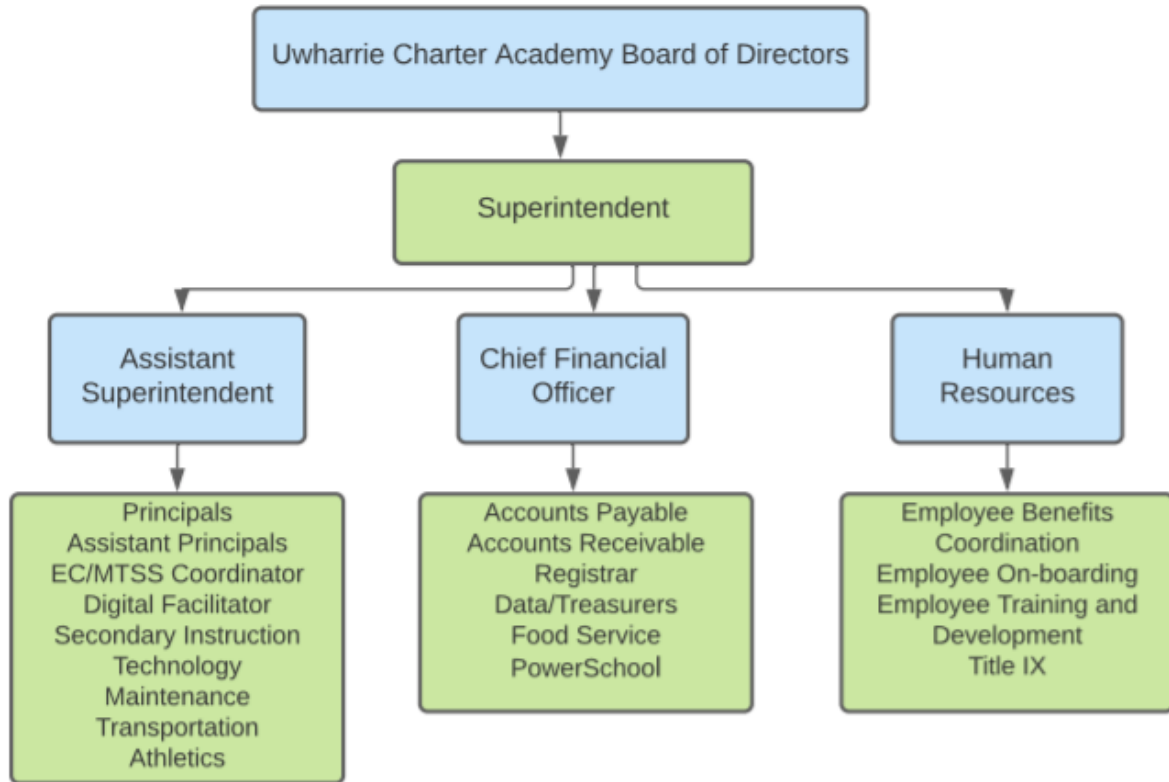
Uwharrie Charter Academy Board of Directors

Superintendent

Assistant Superintendent

Chief Financial Officer

Human Resources

Principals
Assistant Principals
EC/MTSS Coordinator
Digital Facilitator
Secondary Instruction
Technology
Maintenance
Transportation
Athletics

Accounts Payable
Accounts Receivable
Registrar
Data/Treasurers
Food Service
PowerSchool

Employee Benefits Coordination
Employee On-boarding
Employee Training and Development
Title IX